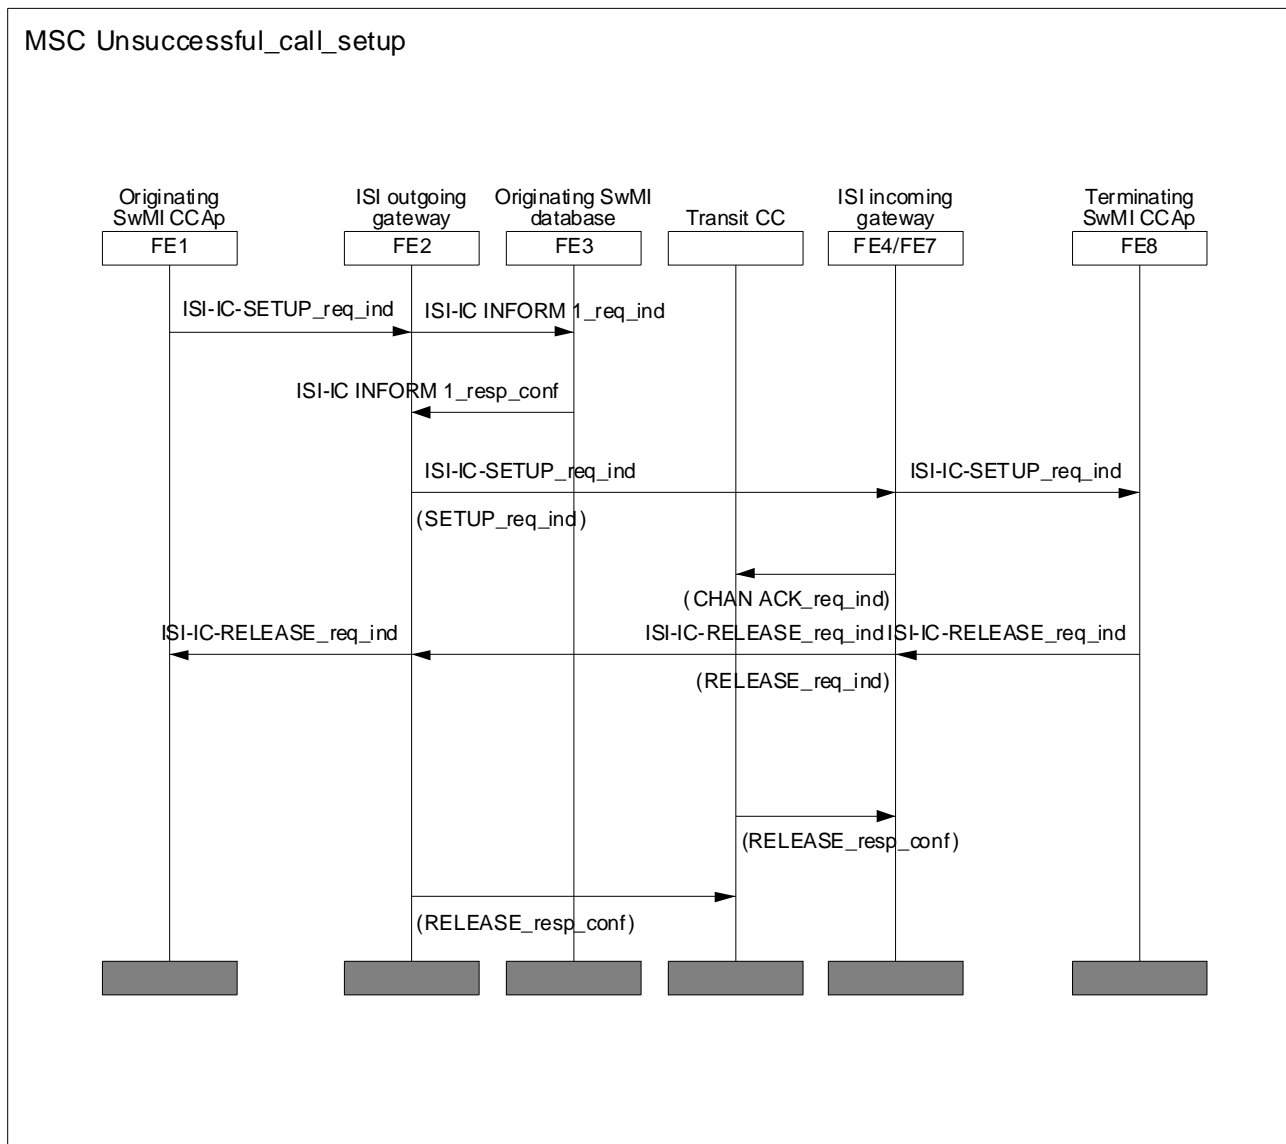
MSC Unsuccessful_call_setup

Originating SwMI CCAp
FE1

ISI outgoing gateway
FE2

Originating SwMI database
FE3

Transit CC

ISI incoming gateway
FE4/FE7

Terminating SwMI CCAp
FE8

ISI-IC-SETUP_req_ind

ISI-IC INFORM 1_req_ind

ISI-IC INFORM 1_resp_conf

ISI-IC-SETUP_req_ind

ISI-IC-SETUP_req_ind

(SETUP_req_ind)

(CHAN ACK_req_ind)

ISI-IC-RELEASE_req_ind

ISI-IC-RELEASE_req_ind

ISI-IC-RELEASE_req_ind

(RELEASE_req_ind)

(RELEASE_resp_conf)

(RELEASE_resp_conf)